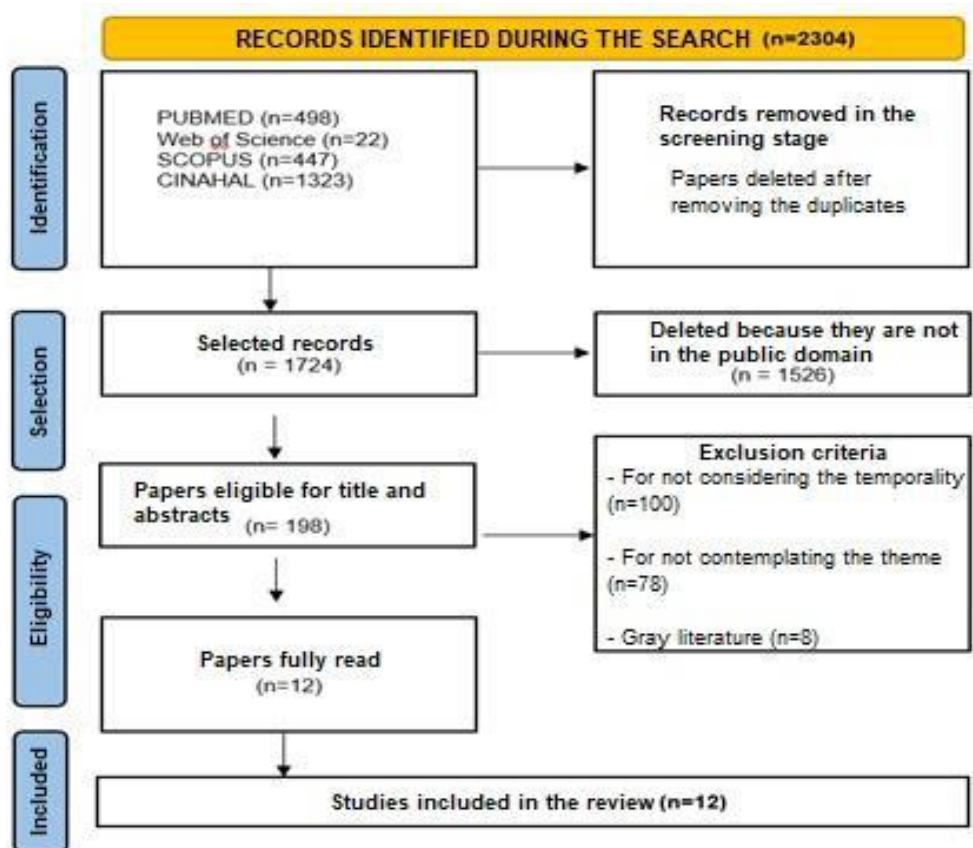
RECORDS IDENTIFIED DURING THE SEARCH (n=2304)

Identification

PUBMED (n=498)
Web of Science (n=22)
SCOPUS (n=447)
CINAHAL (n=1323)

Records removed in the screening stage

Papers deleted after removing the duplicates

Selection

Selected records (n = 1724)

Deleted because they are not in the public domain (n = 1526)

Eligibility

Papers eligible for title and abstracts (n= 198)

Exclusion criteria
- For not considering the temporality (n=100)
- For not contemplating the theme (n=78)
- Gray literature (n=8)

Papers fully read (n=12)

Included

Studies included in the review (n=12)